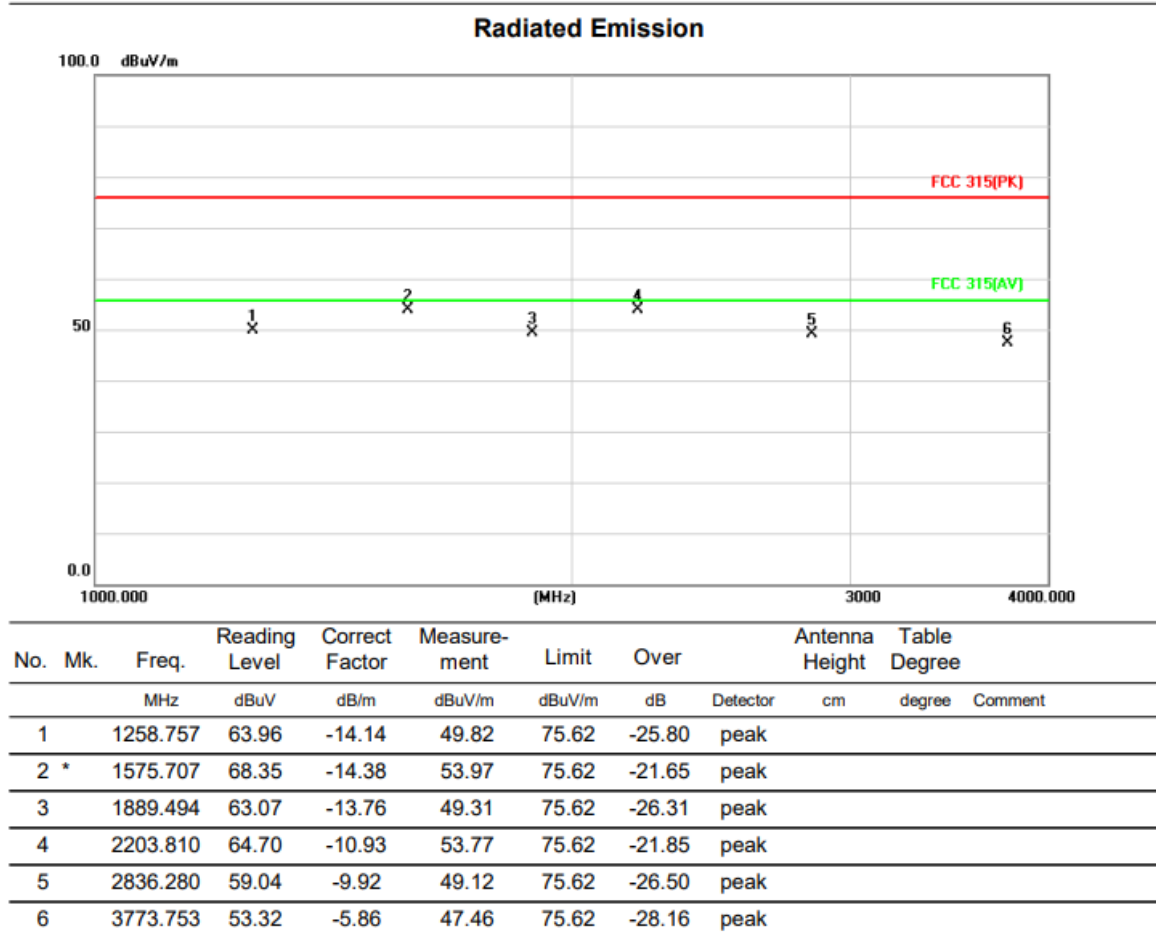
Radiated Emission

100.0 dBuV/m

FCC 315(PK)

FCC 315(AV)

50

1 2 3 4 5 6

0.0

1000.000 (MHz) 3000 4000.000

| No. | Mk. | Freq. | Reading Level | Correct Factor | Measure-ment | Limit | Over | | Antenna Height | Table Degree | |
|---|---|---|---|---|---|---|---|---|---|---|---|
| | | MHz | dBuV | dB/m | dBuV/m | dBuV/m | dB | Detector | cm | degree | Comment |
| 1 | | 1258.757 | 63.96 | -14.14 | 49.82 | 75.62 | -25.80 | peak | | | |
| 2 | * | 1575.707 | 68.35 | -14.38 | 53.97 | 75.62 | -21.65 | peak | | | |
| 3 | | 1889.494 | 63.07 | -13.76 | 49.31 | 75.62 | -26.31 | peak | | | |
| 4 | | 2203.810 | 64.70 | -10.93 | 53.77 | 75.62 | -21.85 | peak | | | |
| 5 | | 2836.280 | 59.04 | -9.92 | 49.12 | 75.62 | -26.50 | peak | | | |
| 6 | | 3773.753 | 53.32 | -5.86 | 47.46 | 75.62 | -28.16 | peak | | | |